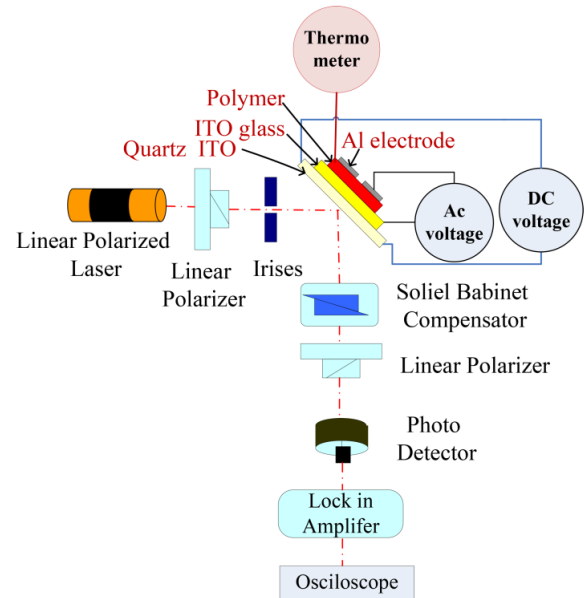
Thermo meter

Polymer

ITO glass

Quartz ITO

Al electrode

Ac voltage

DC voltage

Linear Polarized Laser

Linear Polarizer

Irises

Soliel Babinet Compensator

Linear Polarizer

Photo Detector

Lock in Amplifer

Osciloscope